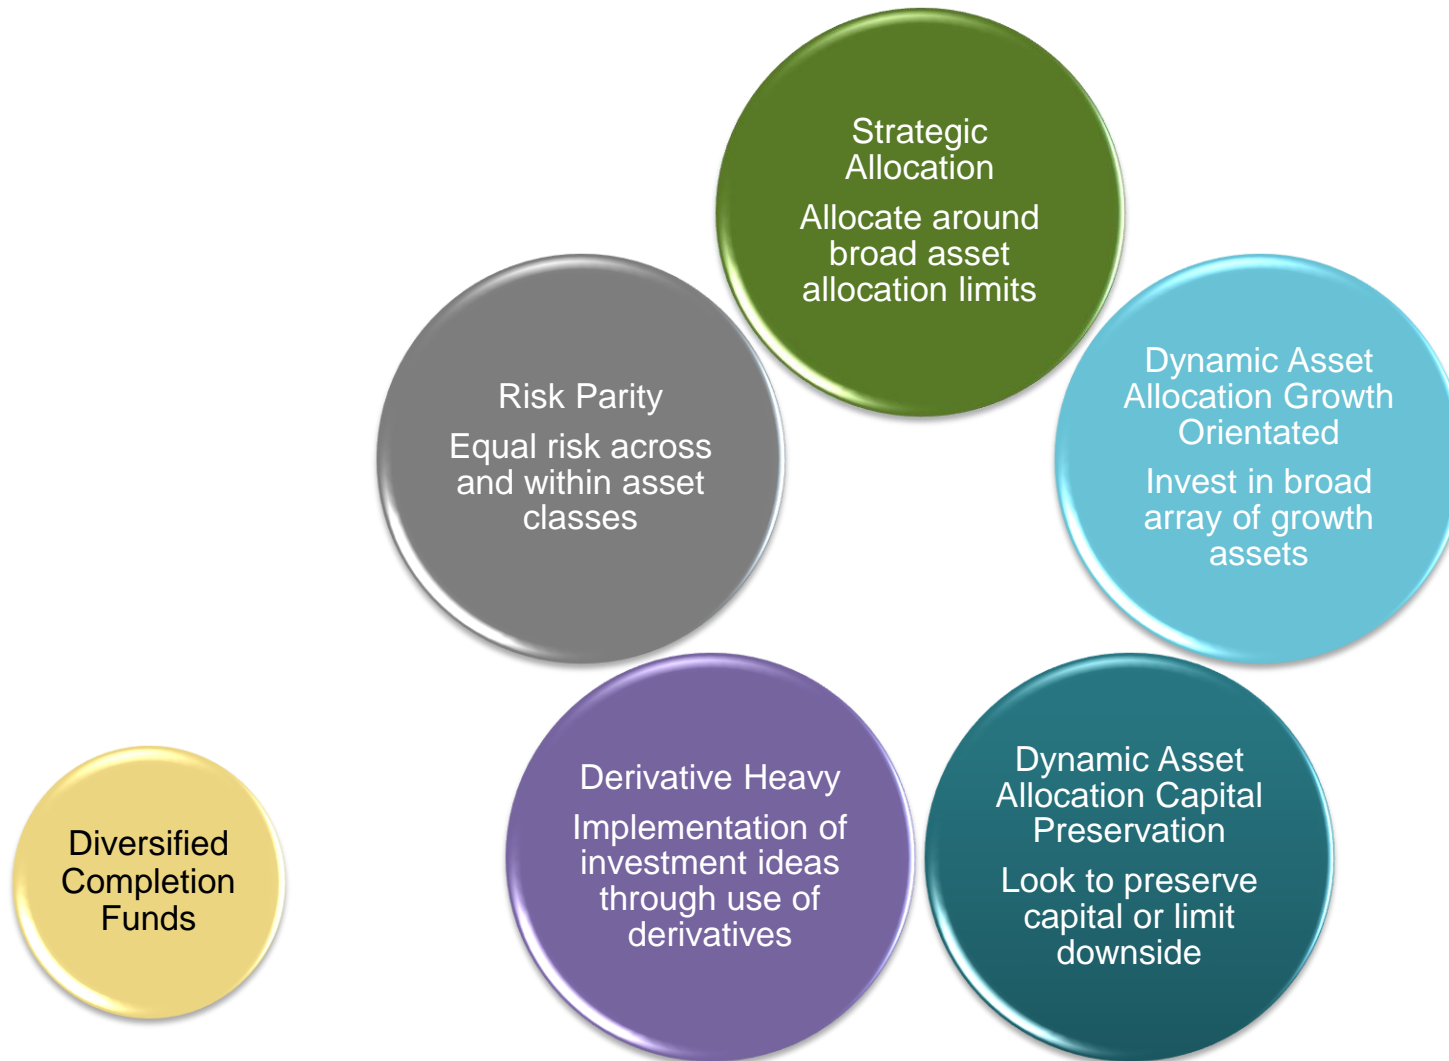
Strategic Allocation

Allocate around broad asset allocation limits

Risk Parity

Equal risk across and within asset classes

Dynamic Asset Allocation Growth Orientated

Invest in broad array of growth assets

Diversified Completion Funds

Derivative Heavy

Implementation of investment ideas through use of derivatives

Dynamic Asset Allocation Capital Preservation

Look to preserve capital or limit downside